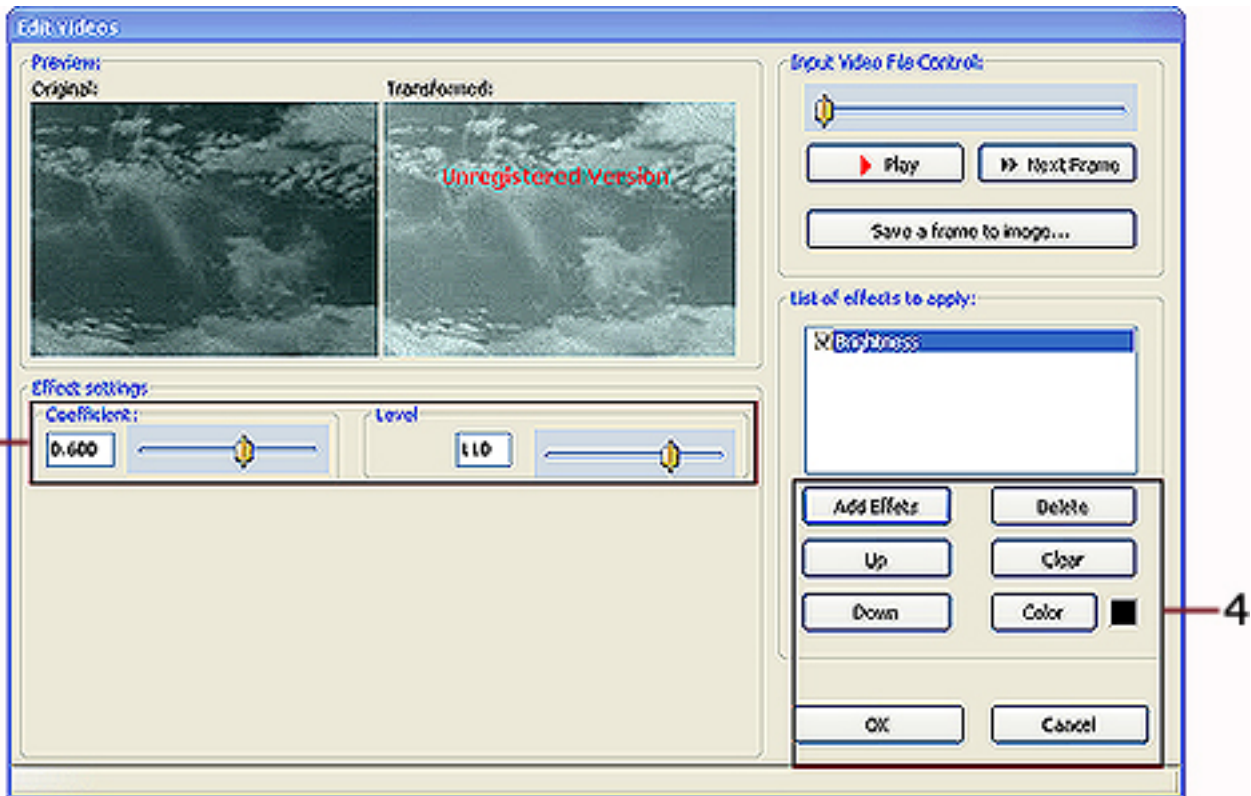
Edit Videos

Preview:
Original:
Transformed:
Unregistered Version

Input Video File Control:
Play
Next Frame
Save a frame to image...

List of effects to apply:
Brightness

Effect settings
Coefficient:
0.600
Level
110

Add Effets
Delete
Up
Clear
Down
Color
OK
Cancel

4